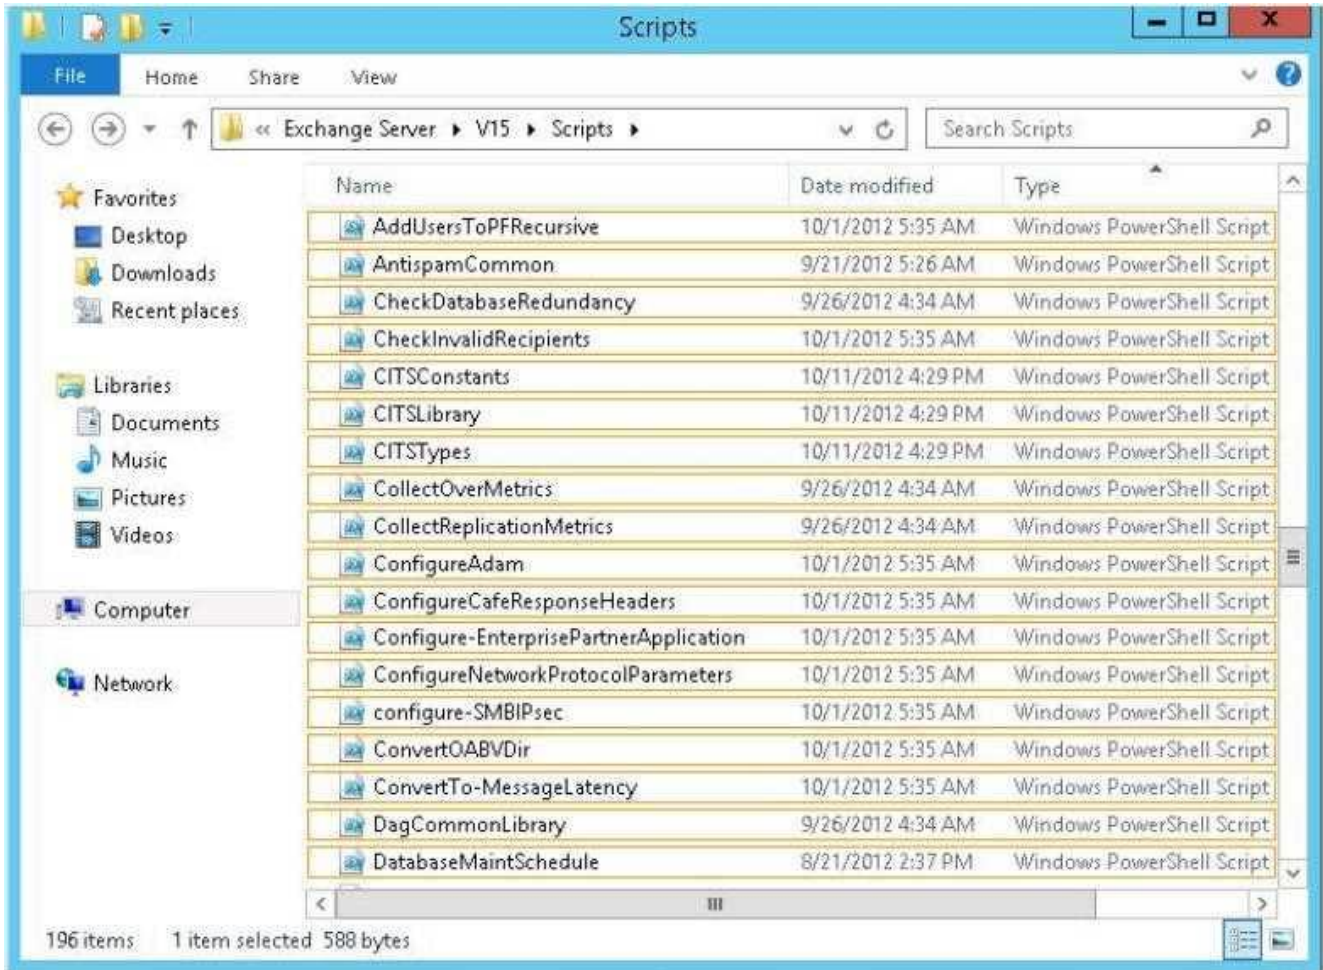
Scripts

File Home Share View

« Exchange Server ▸ V15 ▸ Scripts ▸

Search Scripts

Favorites
Desktop
Downloads
Recent places

Libraries
Documents
Music
Pictures
Videos

Computer

Network

| Name | Date modified | Type |
|---|---|---|
| AddUsersToPFRecursive | 10/1/2012 5:35 AM | Windows PowerShell Script |
| AntispamCommon | 9/21/2012 5:26 AM | Windows PowerShell Script |
| CheckDatabaseRedundancy | 9/26/2012 4:34 AM | Windows PowerShell Script |
| CheckInvalidRecipients | 10/1/2012 5:35 AM | Windows PowerShell Script |
| CITSConstants | 10/11/2012 4:29 PM | Windows PowerShell Script |
| CITSLibrary | 10/11/2012 4:29 PM | Windows PowerShell Script |
| CITSTypes | 10/11/2012 4:29 PM | Windows PowerShell Script |
| CollectOverMetrics | 9/26/2012 4:34 AM | Windows PowerShell Script |
| CollectReplicationMetrics | 9/26/2012 4:34 AM | Windows PowerShell Script |
| ConfigureAdam | 10/1/2012 5:35 AM | Windows PowerShell Script |
| ConfigureCafeResponseHeaders | 10/1/2012 5:35 AM | Windows PowerShell Script |
| Configure-EnterprisePartnerApplication | 10/1/2012 5:35 AM | Windows PowerShell Script |
| ConfigureNetworkProtocolParameters | 10/1/2012 5:35 AM | Windows PowerShell Script |
| configure-SMBIPsec | 10/1/2012 5:35 AM | Windows PowerShell Script |
| ConvertOABVDir | 10/1/2012 5:35 AM | Windows PowerShell Script |
| ConvertTo-MessageLatency | 10/1/2012 5:35 AM | Windows PowerShell Script |
| DagCommonLibrary | 9/26/2012 4:34 AM | Windows PowerShell Script |
| DatabaseMaintSchedule | 8/21/2012 2:37 PM | Windows PowerShell Script |

196 items 1 item selected 588 bytes